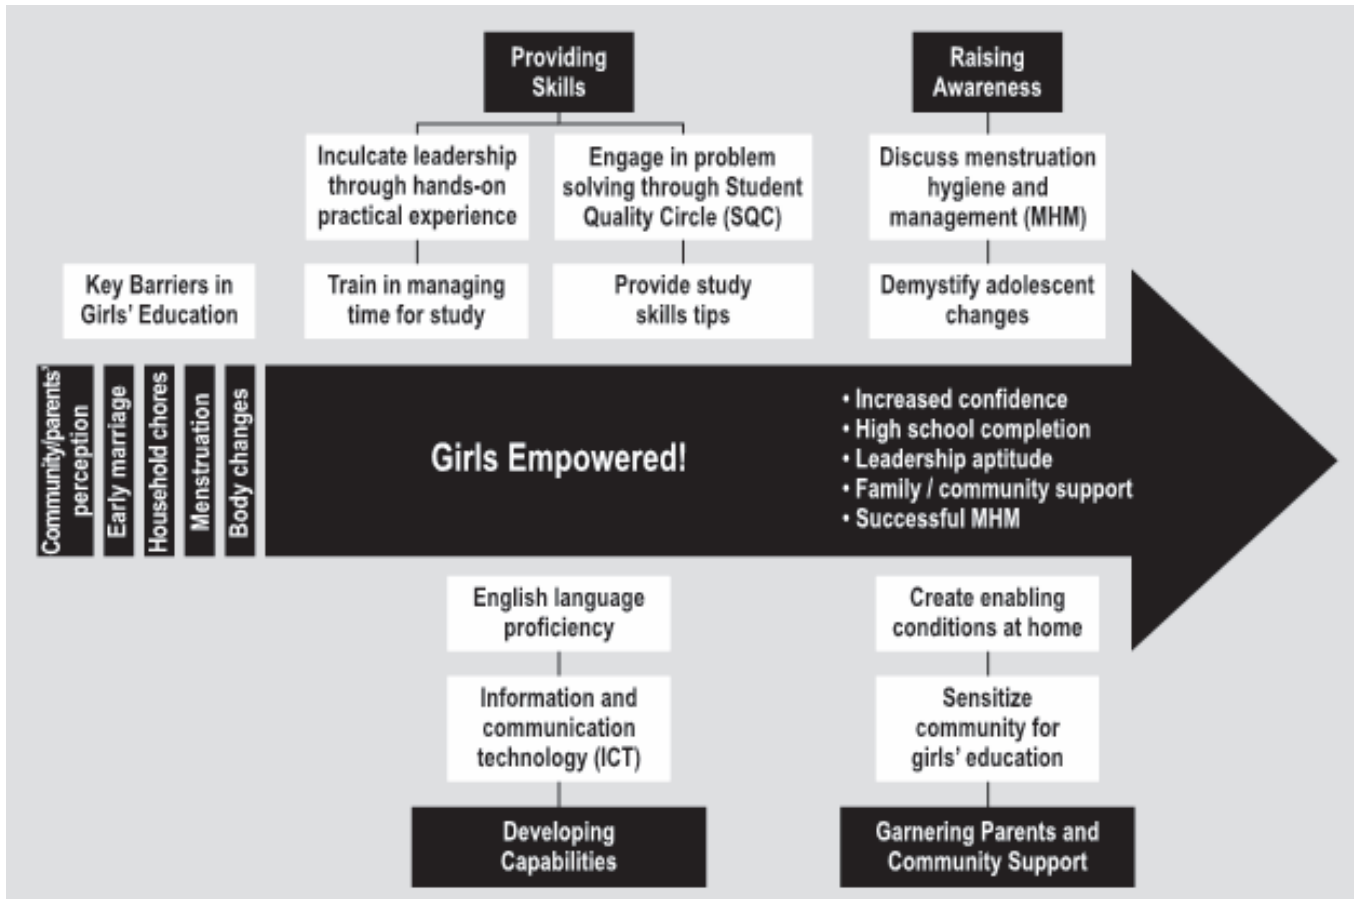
Providing Skills

Inculcate leadership through hands-on practical experience

Engage in problem solving through Student Quality Circle (SQC)

Train in managing time for study

Provide study skills tips

Raising Awareness

Discuss menstruation hygiene and management (MHM)

Demystify adolescent changes

Key Barriers in Girls' Education

Community/parents' perception

Early marriage

Household chores

Menstruation

Body changes

Girls Empowered!

• Increased confidence
• High school completion
• Leadership aptitude
• Family / community support
• Successful MHM

English language proficiency

Information and communication technology (ICT)

Developing Capabilities

Create enabling conditions at home

Sensitize community for girls' education

Garnering Parents and Community Support